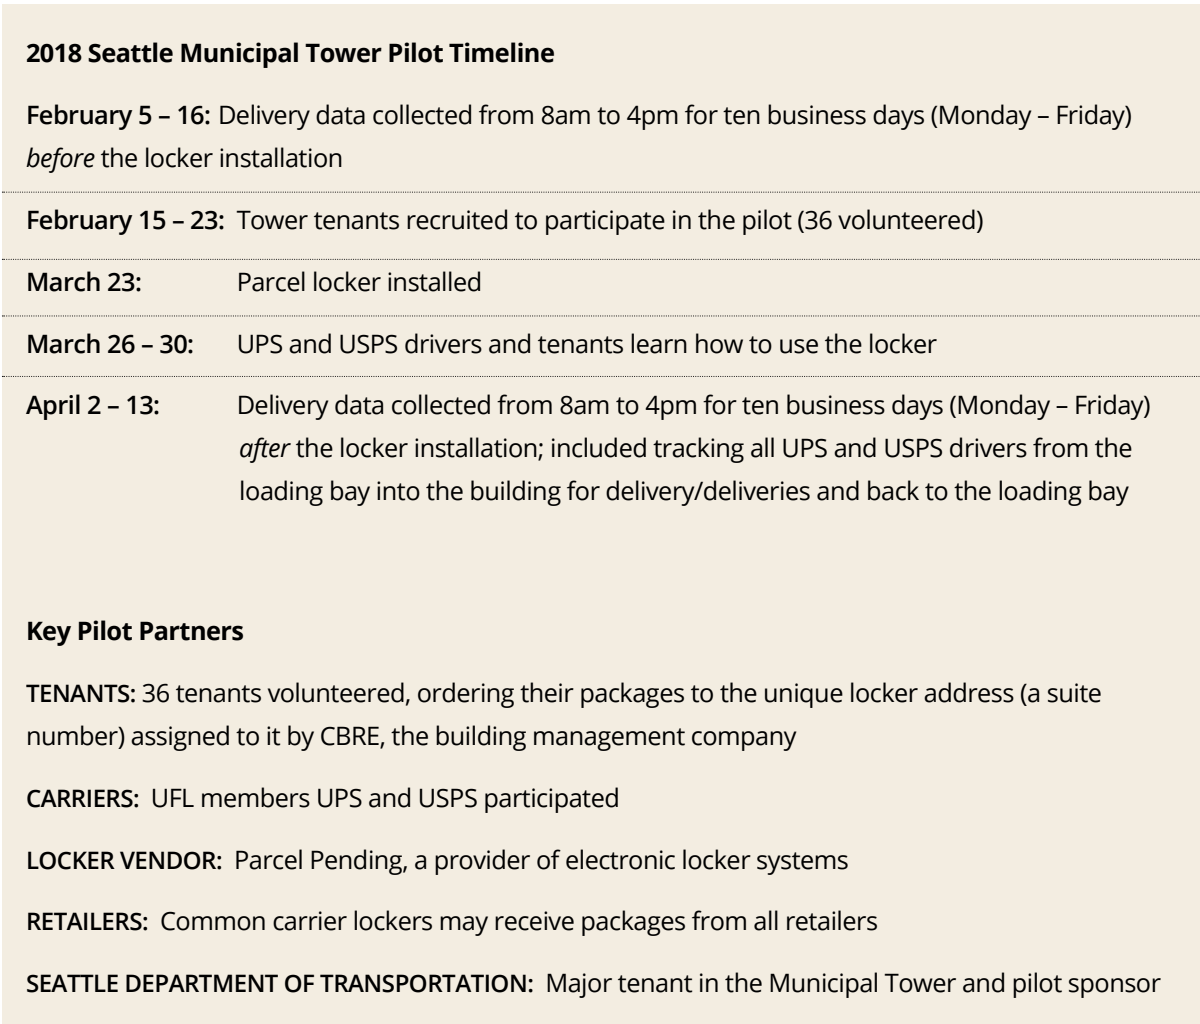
**2018 Seattle Municipal Tower Pilot Timeline**

**February 5 – 16:** Delivery data collected from 8am to 4pm for ten business days (Monday – Friday) *before* the locker installation

**February 15 – 23:** Tower tenants recruited to participate in the pilot (36 volunteered)

**March 23:** Parcel locker installed

**March 26 – 30:** UPS and USPS drivers and tenants learn how to use the locker

**April 2 – 13:** Delivery data collected from 8am to 4pm for ten business days (Monday – Friday) *after* the locker installation; included tracking all UPS and USPS drivers from the loading bay into the building for delivery/deliveries and back to the loading bay

**Key Pilot Partners**

**TENANTS:** 36 tenants volunteered, ordering their packages to the unique locker address (a suite number) assigned to it by CBRE, the building management company

**CARRIERS:** UFL members UPS and USPS participated

**LOCKER VENDOR:** Parcel Pending, a provider of electronic locker systems

**RETAILERS:** Common carrier lockers may receive packages from all retailers

**SEATTLE DEPARTMENT OF TRANSPORTATION:** Major tenant in the Municipal Tower and pilot sponsor